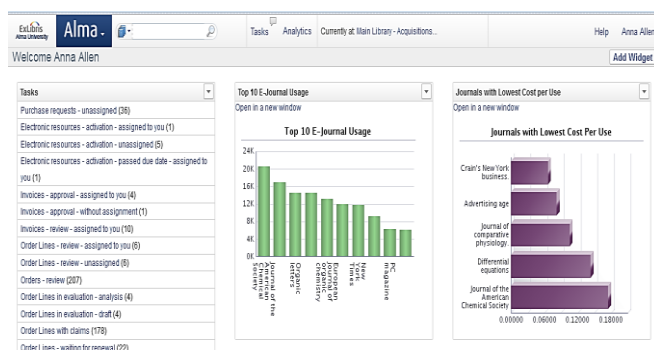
ExLibris Alma University Alma

Tasks Analytics Currently at Main Library - Acquisitions... Help Anna Allen

Welcome Anna Allen

Add Widget

Tasks
Purchase requests - unassigned (36)
Electronic resources - activation - assigned to you (1)
Electronic resources - activation - unassigned (5)
Electronic resources - activation - passed due date - assigned to you (1)
Invoices - approval - assigned to you (4)
Invoices - approval - without assignment (1)
Invoices - review - assigned to you (10)
Order Lines - review - assigned to you (6)
Order Lines - review - unassigned (6)
Orders - review (207)
Order Lines in evaluation - analysis (4)
Order Lines in evaluation - draft (4)
Order Lines with claims (178)
Order Lines - waiting for renewal (22)

Top 10 E-Journal Usage
Open in a new window

Top 10 E-Journal Usage

24K
20K
16K
12K
8K
4K
0K

Journal of the American Chemical Society
Organic letters
Journal of organic chemistry
European journal of organic chemistry
New York Times
PC magazine

Journals with Lowest Cost per Use
Open in a new window

Journals with Lowest Cost Per Use

Crain's New York business.
Advertising age
Journal of comparative physiology.
Differential equations
Journal of the American Chemical Society

0.00000 0.06000 0.12000 0.18000